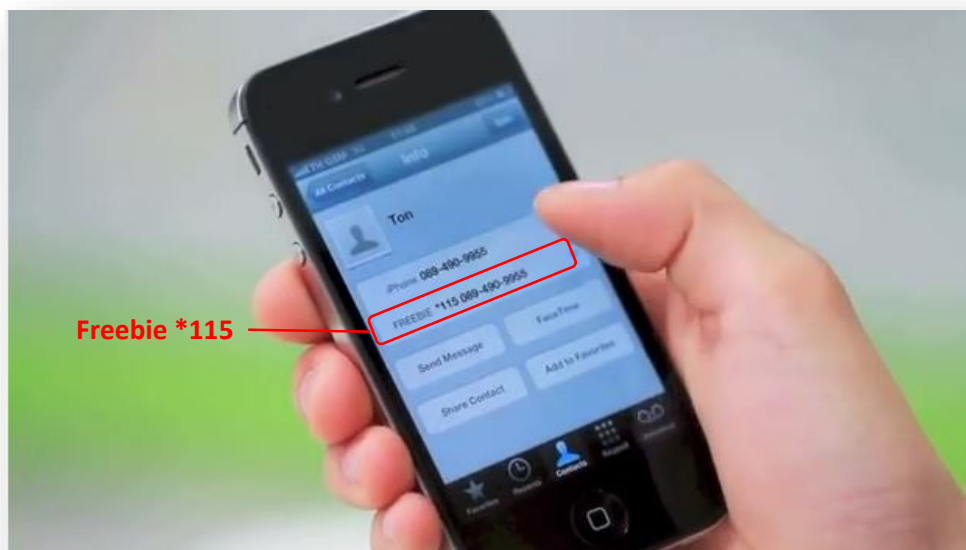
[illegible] GSM 3G 11:48 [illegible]

All Contacts Info Edit

Ton

iPhone 089-490-9955

FREEBIE *115 089-490-9955

FaceTime

Send Message

Add to Favorites

Share Contact

Freebie *115

Favorites Recents Contacts Keypad Voicemail